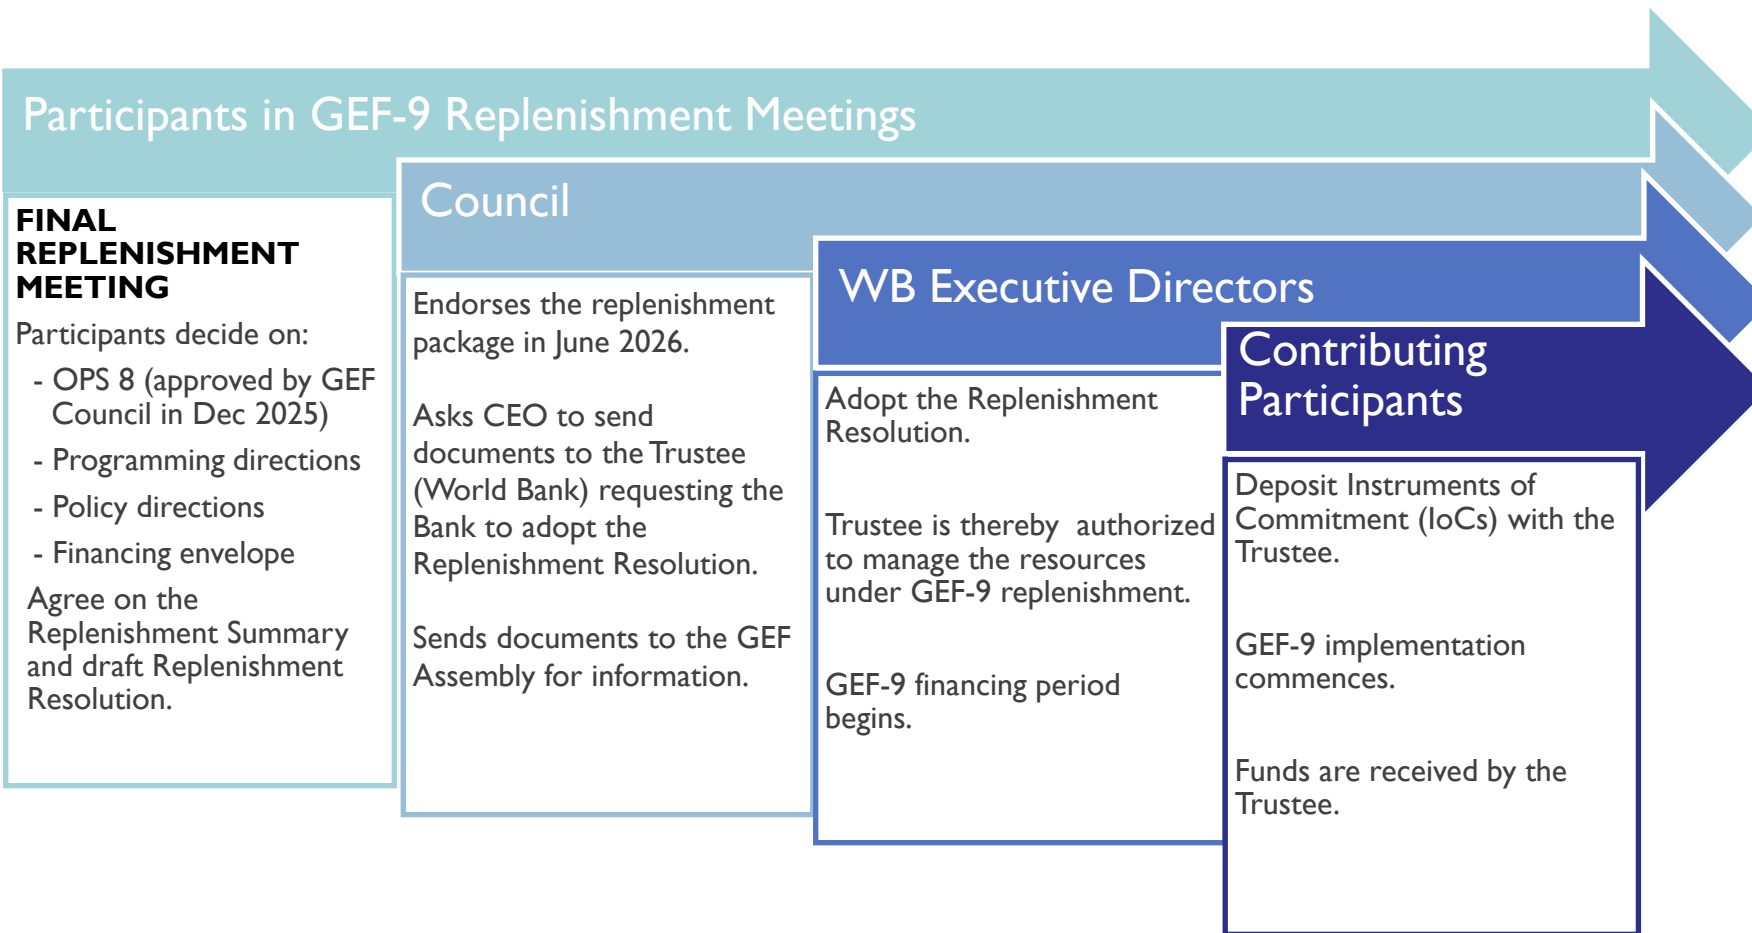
Participants in GEF-9 Replenishment Meetings

FINAL REPLENISHMENT MEETING

Participants decide on:

- OPS 8 (approved by GEF Council in Dec 2025)
- Programming directions
- Policy directions
- Financing envelope

Agree on the Replenishment Summary and draft Replenishment Resolution.

Council

Endorses the replenishment package in June 2026.

Asks CEO to send documents to the Trustee (World Bank) requesting the Bank to adopt the Replenishment Resolution.

Sends documents to the GEF Assembly for information.

WB Executive Directors

Adopt the Replenishment Resolution.

Trustee is thereby authorized to manage the resources under GEF-9 replenishment.

GEF-9 financing period begins.

Contributing Participants

Deposit Instruments of Commitment (IoCs) with the Trustee.

GEF-9 implementation commences.

Funds are received by the Trustee.